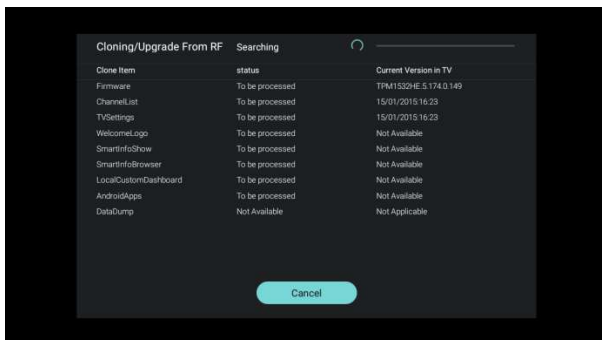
Cloning/Upgrade From RF Searching

| Clone Item | status | Current Version in TV |
|---|---|---|
| Firmware | To be processed | TPM1532HE.5.174.0.149 |
| ChannelList | To be processed | 15/01/2015 16:23 |
| TVSettings | To be processed | 15/01/2015 16:23 |
| WelcomeLogo | To be processed | Not Available |
| SmartInfoShow | To be processed | Not Available |
| SmartInfoBrowser | To be processed | Not Available |
| LocalCustomDashboard | To be processed | Not Available |
| AndroidApps | To be processed | Not Available |
| DataDump | Not Available | Not Applicable |

Cancel